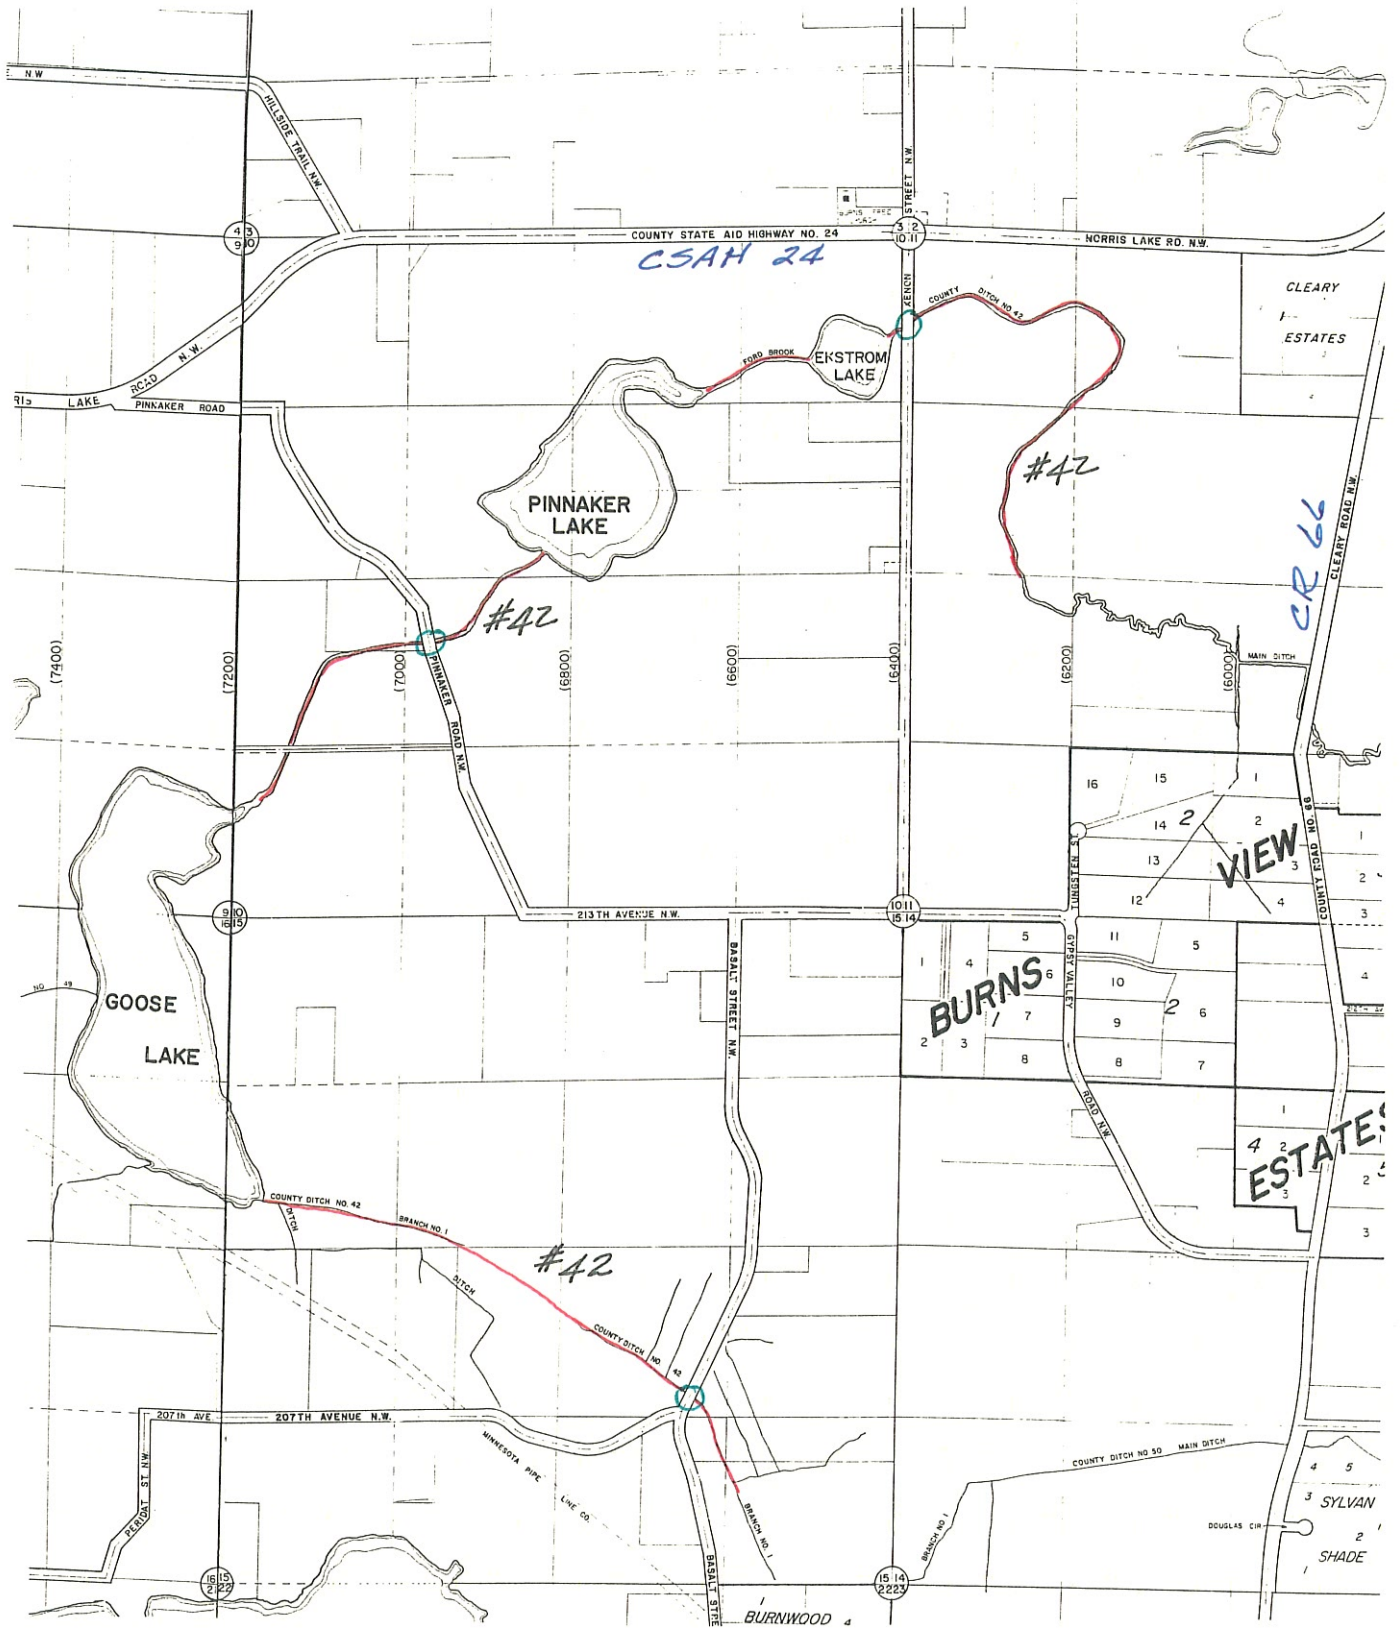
E NW

HILLSIDE TRAIL N.W.

4 3
9 10

COUNTY STATE AID HIGHWAY NO. 24

3 2
10 11

NORRIS LAKE RD. N.W.

CSAH 24

XENON STREET N.W.

CLEARY
ESTATES

COUNTY DITCH NO. 42

FORD BROOK

EKSTROM
LAKE

RIS LAKE ROAD N.W.

PINNAKER ROAD

PINNAKER
LAKE

#42

#42

CR 66

CLEARY ROAD N.W.

(7400)

(7200)

(7000)

PINNAKER ROAD N.W.

(6800)

(6600)

(6400)

(6200)

(6000)

MAIN DITCH

16 15 1
14 2 2
13 VIEW 3
12 4

TUNGSTEN ST.

COUNTY ROAD NO. 66

1
2
3

9 10
16 15

213TH AVENUE N.W.

10 11
15 14

BASALT STREET N.W.

5 11 5
1 4 6 10 6
BURNS 1 7 2 9
2 3 8 8 7

GYPSY VALLEY ROAD N.W.

4

NO. 49

GOOSE
LAKE

1
4 2
ESTATES
3 2
3

COUNTY DITCH NO. 42

DITCH

BRANCH NO. 1

#42

DITCH

COUNTY DITCH NO. 42

207th AVE

207TH AVENUE N.W.

PERIDOT ST. N.W.

MINNESOTA PIPE LINE CO.

BRANCH NO. 1

COUNTY DITCH NO. 50 MAIN DITCH

BRANCH NO. 1

4 5
3 SYLVAN
DOUGLAS CIR.
2
1 SHADE

16 15
21 22

BASALT STRE

BURNWOOD 4

15 14
22 23